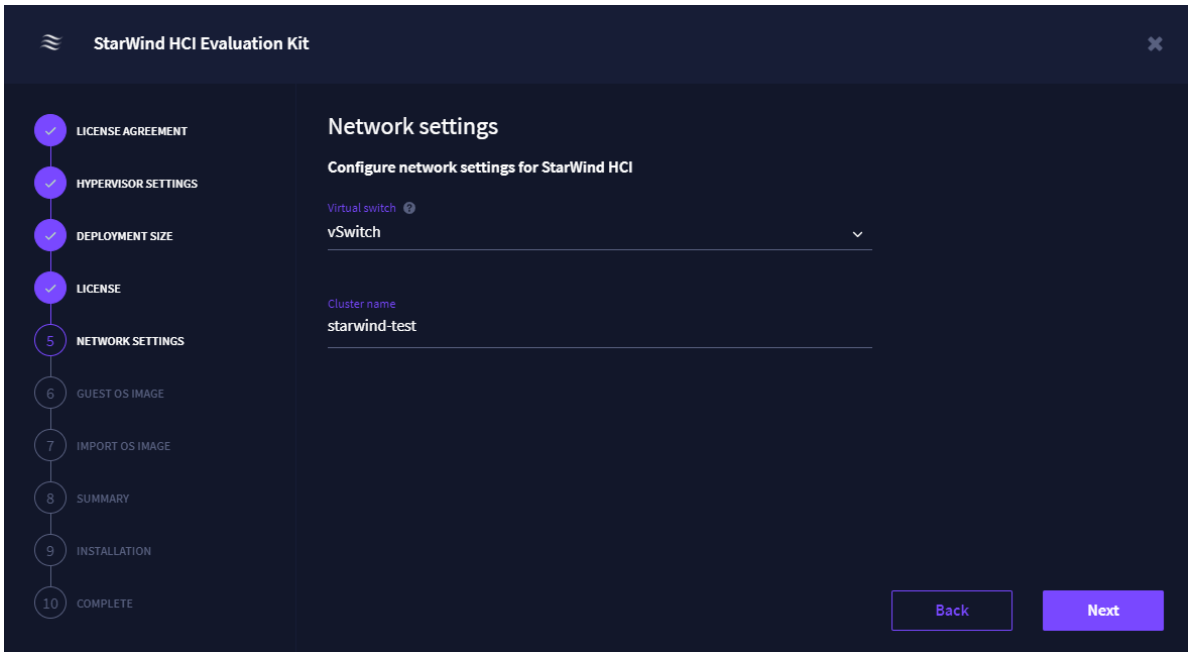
StarWind HCI Evaluation Kit

LICENSE AGREEMENT
HYPERVISOR SETTINGS
DEPLOYMENT SIZE
LICENSE
5 NETWORK SETTINGS
6 GUEST OS IMAGE
7 IMPORT OS IMAGE
8 SUMMARY
9 INSTALLATION
10 COMPLETE

Network settings

Configure network settings for StarWind HCI

Virtual switch
vSwitch

Cluster name
starwind-test

Back
Next